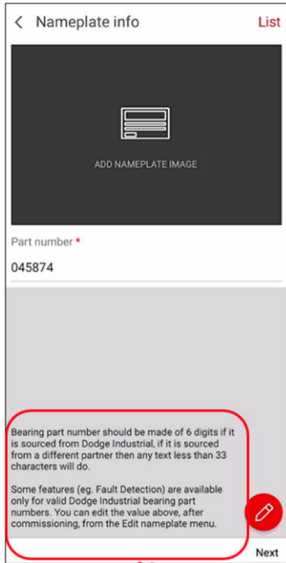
< Nameplate info

List

ADD NAMEPLATE IMAGE

Part number *

045874

Bearing part number should be made of 6 digits if it is sourced from Dodge Industrial, if it is sourced from a different partner then any text less than 33 characters will do.

Some features (eg. Fault Detection) are available only for valid Dodge Industrial bearing part numbers. You can edit the value above, after commissioning, from the Edit nameplate menu.

Next